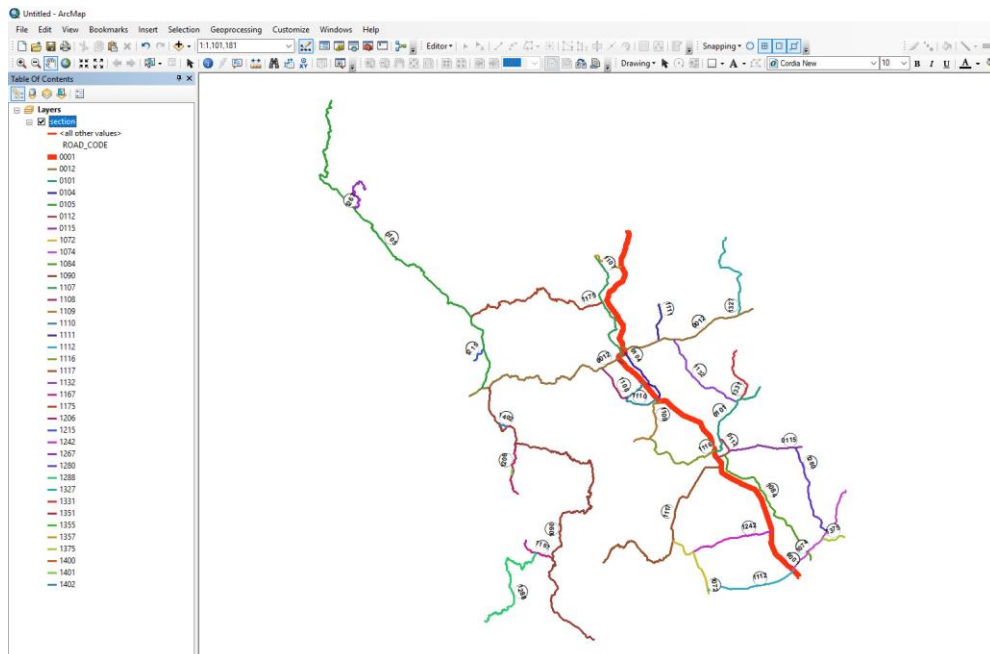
Untitled - ArcMap

File Edit View Bookmarks Insert Selection Geoprocessing Customize Windows Help

1:1,101,181

Editor▾

Snapping▾

Drawing▾

Cordia New

10

B I U A

Table Of Contents

Layers

section

<all other values>

ROAD_CODE

0001
0012
0101
0104
0105
0112
0115
1072
1074
1084
1090
1107
1108
1109
1110
1111
1112
1116
1117
1132
1167
1175
1206
1215
1242
1267
1280
1288
1327
1331
1351
1355
1357
1375
1400
1401
1402

0105
1175
1111
0012
1327
0118
0012
1132
1331
1110
1090
0101
1116
1112
0115
1400
1206
1242
1072
1112
1375
0001
1267